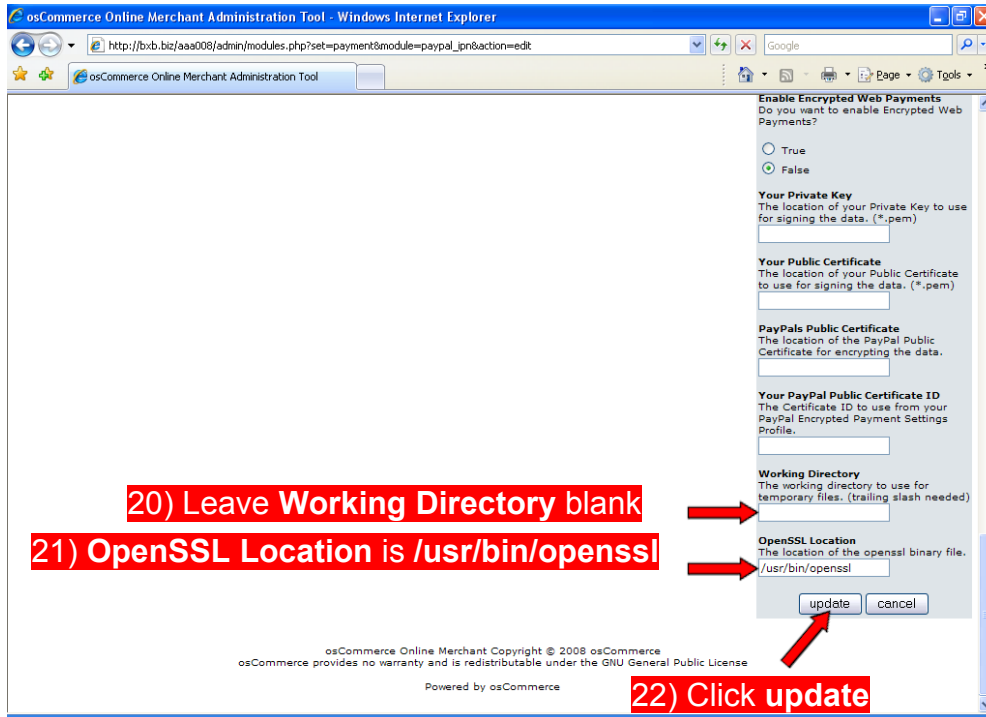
osCommerce Online Merchant Administration Tool - Windows Internet Explorer

http://bxb.biz/aaa008/admin/modules.php?set=payment&module=paypal_ipn&action=edit

Google

osCommerce Online Merchant Administration Tool

Page ▾ Tools ▾

Enable Encrypted Web Payments
Do you want to enable Encrypted Web Payments?

True

False

Your Private Key
The location of your Private Key to use for signing the data. (*.pem)

Your Public Certificate
The location of your Public Certificate to use for signing the data. (*.pem)

PayPals Public Certificate
The location of the PayPal Public Certificate for encrypting the data.

Your PayPal Public Certificate ID
The Certificate ID to use from your PayPal Encrypted Payment Settings Profile.

Working Directory
The working directory to use for temporary files. (trailing slash needed)

20) Leave **Working Directory** blank

21) **OpenSSL Location** is **/usr/bin/openssl**

OpenSSL Location
The location of the openssl binary file.

/usr/bin/openssl

update cancel

osCommerce Online Merchant Copyright © 2008 osCommerce
osCommerce provides no warranty and is redistributable under the GNU General Public License

Powered by osCommerce

22) Click **update**